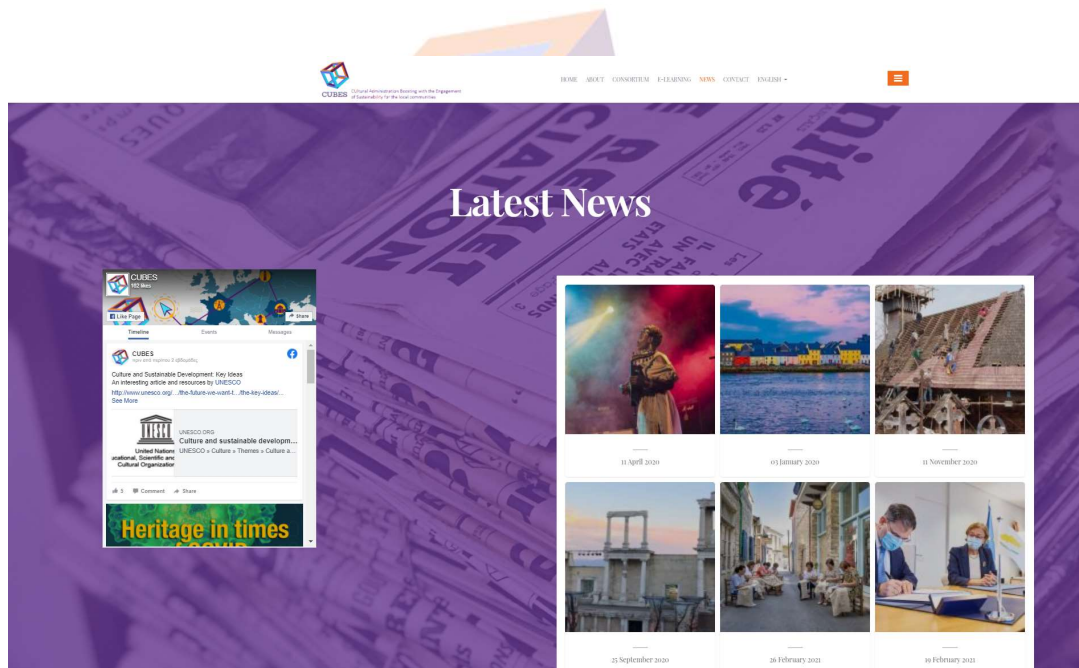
CUBES Cultural Administration Boosting with the Engagement of Sustainability for the local communities

HOME ABOUT CONSORTIUM E-LEARNING NEWS CONTACT ENGLISH

Latest News

CUBES
102 likes

Like Page Share

Timeline Events Messages

CUBES
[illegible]

Culture and Sustainable Development: Key Ideas
An interesting article and resources by UNESCO
http://www.unesco.org/.../the-future-we-want-t.../the-key-ideas/...
See More

United Nations Educational, Scientific and Cultural Organization

UNESCO.ORG
Culture and sustainable develop...
UNESCO » Culture » Themes » Culture a...

3 Comment Share

Heritage in times

11 April 2020

03 January 2020

11 November 2020

25 September 2020

26 February 2021

19 February 2021